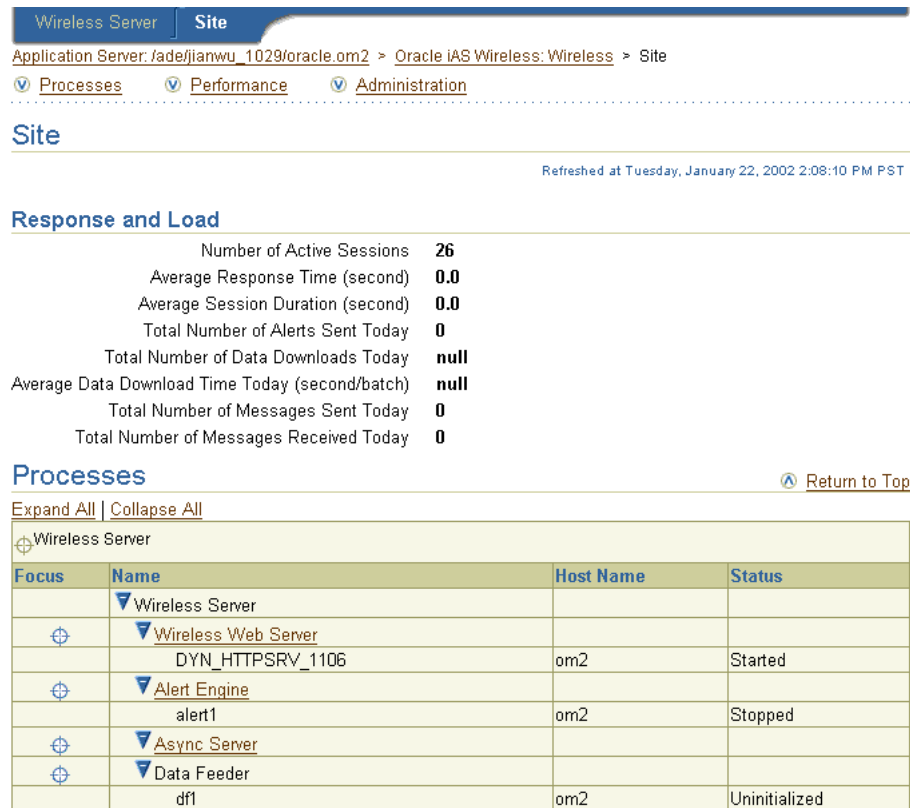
Wireless Server | Site

Application Server: /ade/jianwu_1029/oracle.om2 > Oracle iAS Wireless: Wireless > Site

Processes   Performance   Administration

Site

Refreshed at Tuesday, January 22, 2002 2:08:10 PM PST

Response and Load

| | |
|---|---|
| Number of Active Sessions | 26 |
| Average Response Time (second) | 0.0 |
| Average Session Duration (second) | 0.0 |
| Total Number of Alerts Sent Today | 0 |
| Total Number of Data Downloads Today | null |
| Average Data Download Time Today (second/batch) | null |
| Total Number of Messages Sent Today | 0 |
| Total Number of Messages Received Today | 0 |

Processes

Return to Top

Expand All | Collapse All

Wireless Server

| Focus | Name | Host Name | Status |
|---|---|---|---|
| | Wireless Server | | |
| | Wireless Web Server | | |
| | DYN_HTTPSRV_1106 | om2 | Started |
| | Alert Engine | | |
| | alert1 | om2 | Stopped |
| | Async Server | | |
| | Data Feeder | | |
| | df1 | om2 | Uninitialized |